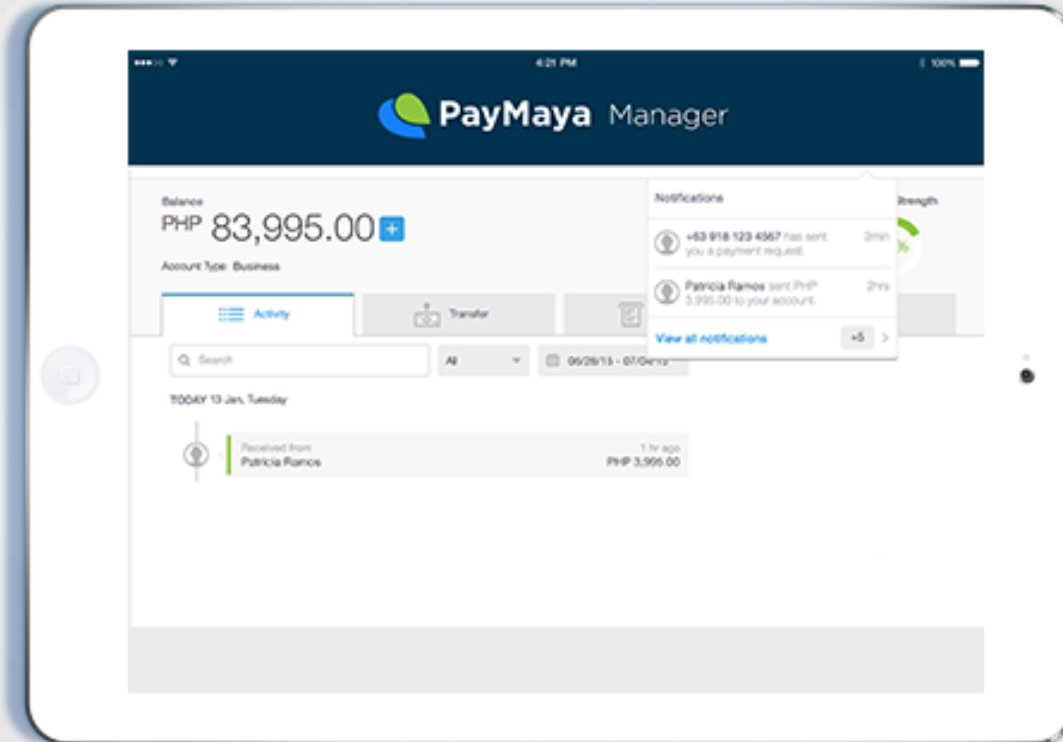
4:21 PM

100%

PayMaya Manager

Balance

PHP 83,995.00 +

Account Type: Business

Notifications

+63 918 123 4567 has sent you a payment request.

2min

Patricia Ramos sent PHP 3,995.00 to your account.

2hrs

View all notifications

+5

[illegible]trength

Activity

Transfer

Search

All

06/26/15 - 07/04/15

TODAY 13 Jan, Tuesday

Received from

Patricia Ramos

1 hr ago

PHP 3,995.00